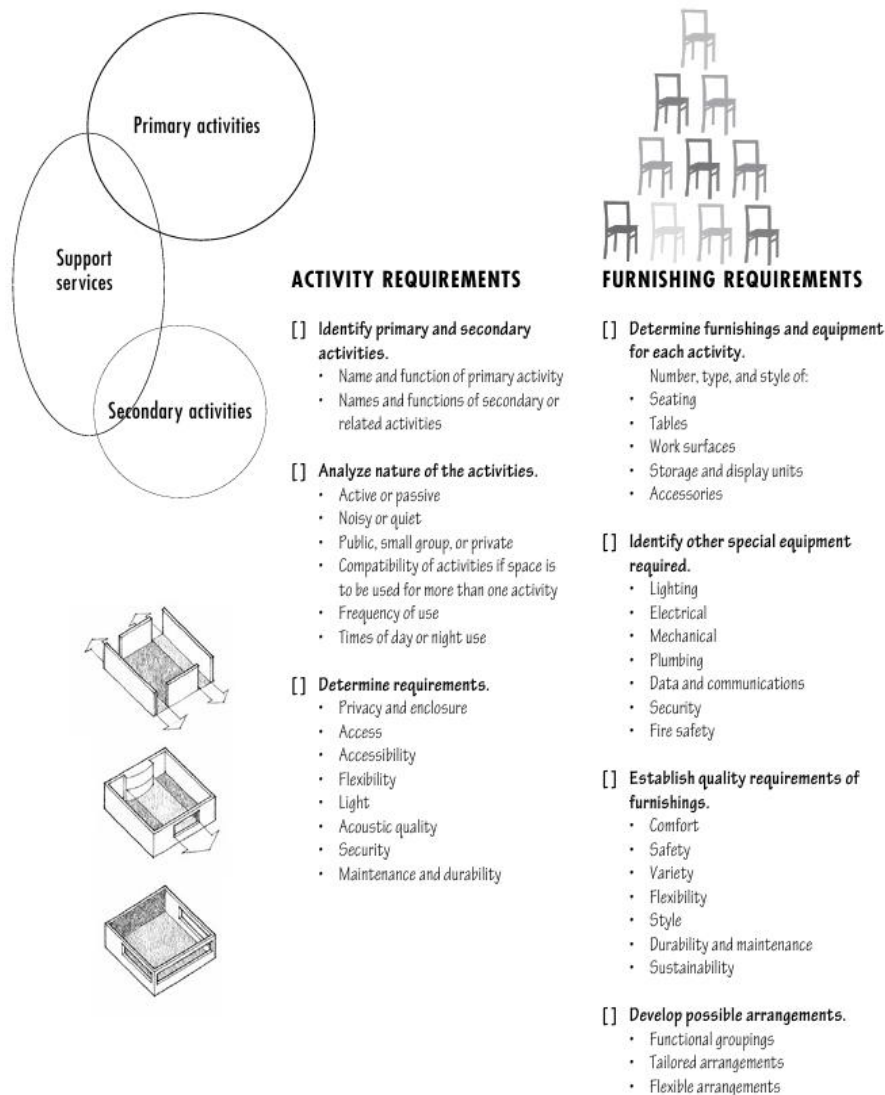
Primary activities

Support services

Secondary activities

**ACTIVITY REQUIREMENTS**

[ ] Identify primary and secondary activities.
- Name and function of primary activity
- Names and functions of secondary or related activities

[ ] Analyze nature of the activities.
- Active or passive
- Noisy or quiet
- Public, small group, or private
- Compatibility of activities if space is to be used for more than one activity
- Frequency of use
- Times of day or night use

[ ] Determine requirements.
- Privacy and enclosure
- Access
- Accessibility
- Flexibility
- Light
- Acoustic quality
- Security
- Maintenance and durability

**FURNISHING REQUIREMENTS**

[ ] Determine furnishings and equipment for each activity.
Number, type, and style of:
- Seating
- Tables
- Work surfaces
- Storage and display units
- Accessories

[ ] Identify other special equipment required.
- Lighting
- Electrical
- Mechanical
- Plumbing
- Data and communications
- Security
- Fire safety

[ ] Establish quality requirements of furnishings.
- Comfort
- Safety
- Variety
- Flexibility
- Style
- Durability and maintenance
- Sustainability

[ ] Develop possible arrangements.
- Functional groupings
- Tailored arrangements
- Flexible arrangements